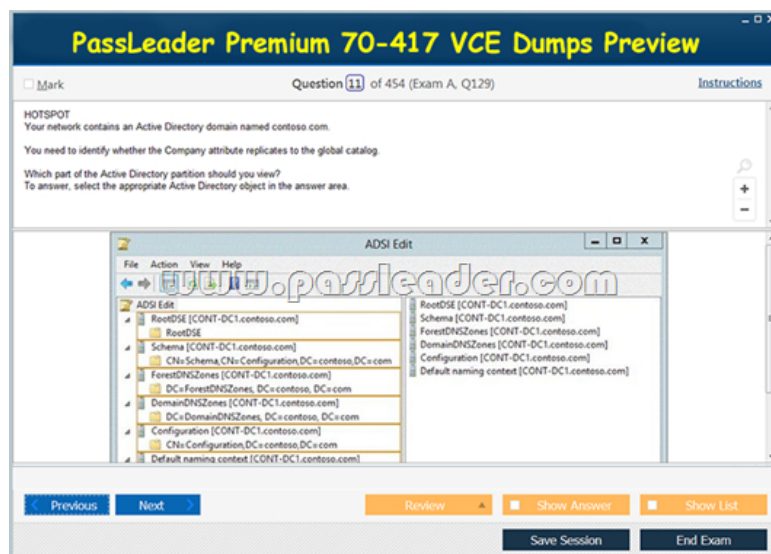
PassLeader Premium 70-417 VCE Dumps Preview

Mark

Question 11 of 454 (Exam A, Q129)

Instructions

HOTSPOT
Your network contains an Active Directory domain named contoso.com.

You need to identify whether the Company attribute replicates to the global catalog.

Which part of the Active Directory partition should you view?
To answer, select the appropriate Active Directory object in the answer area.

ADSI Edit

File Action View Help

www.passleader.com

ADSI Edit
RootDSE [CONT-DC1.contoso.com]
RootDSE
Schema [CONT-DC1.contoso.com]
CN=Schema,CN=Configuration,DC=contoso,DC=com
ForestDNSZones [CONT-DC1.contoso.com]
DC=ForestDNSZones, DC=contoso, DC=com
DomainDNSZones [CONT-DC1.contoso.com]
DC=DomainDNSZones, DC=contoso, DC=com
Configuration [CONT-DC1.contoso.com]
CN=Configuration,DC=contoso,DC=com
Default naming context [CONT-DC1.contoso.com]

RootDSE [CONT-DC1.contoso.com]
Schema [CONT-DC1.contoso.com]
ForestDNSZones [CONT-DC1.contoso.com]
DomainDNSZones [CONT-DC1.contoso.com]
Configuration [CONT-DC1.contoso.com]
Default naming context [CONT-DC1.contoso.com]

Previous
Next
Review
Show Answer
Show List
Save Session
End Exam